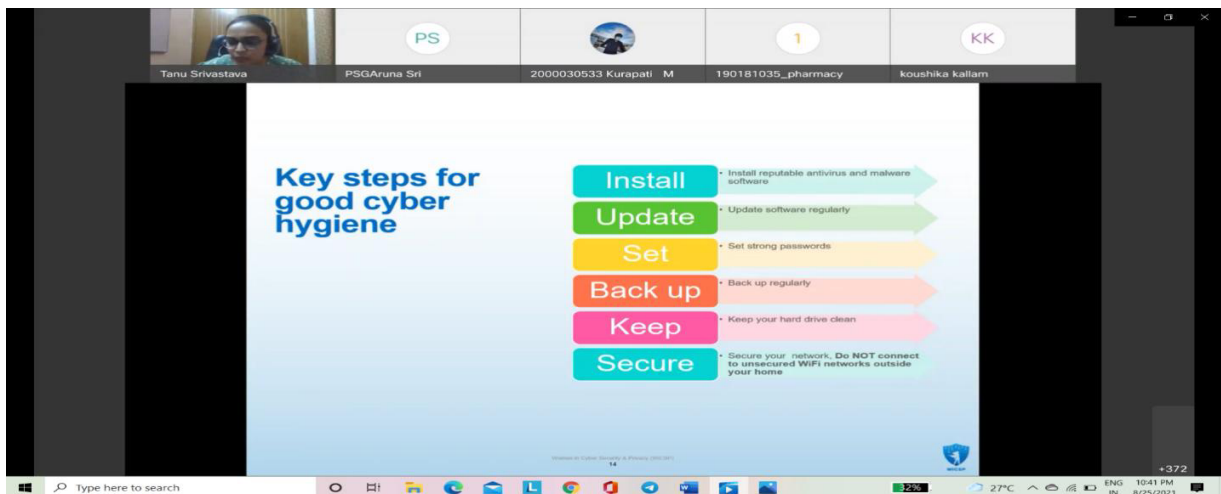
Tanu Srivastava

PS
PSGAruna Sri

2000030533 Kurapati M

1
190181035_pharmacy

KK
koushika kallam

Key steps for good cyber hygiene

| Install | • Install reputable antivirus and malware software |
|---|---|
| Update | • Update software regularly |
| Set | • Set strong passwords |
| Back up | • Back up regularly |
| Keep | • Keep your hard drive clean |
| Secure | • Secure your network, **Do NOT connect to unsecured WiFi networks outside your home** |

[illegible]
14

WiCSP

+372

Type here to search

2%

27°C

ENG IN

10:41 PM 8/25/2021